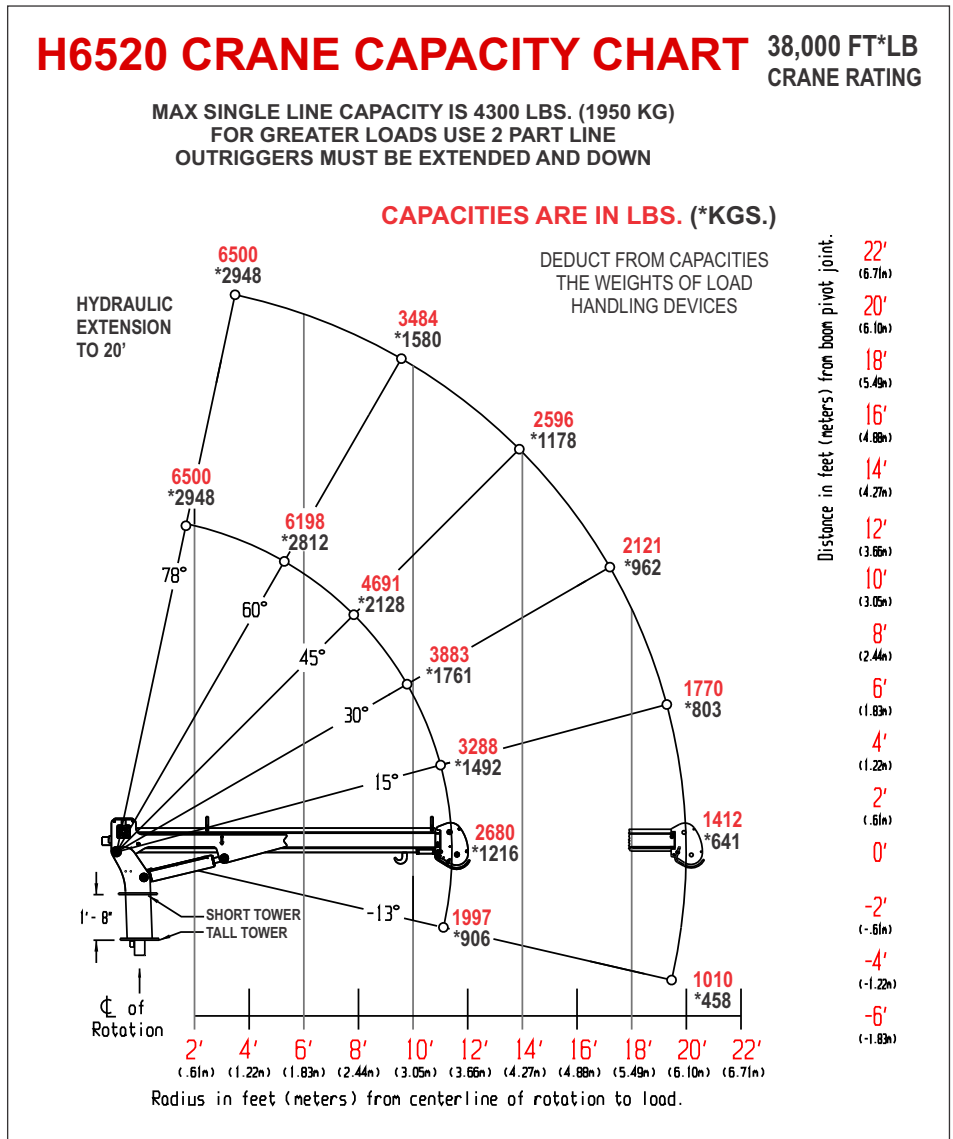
H6520 CRANE CAPACITY CHART 38,000 FT*LB CRANE RATING

MAX SINGLE LINE CAPACITY IS 4300 LBS. (1950 KG)
FOR GREATER LOADS USE 2 PART LINE
OUTRIGGERS MUST BE EXTENDED AND DOWN

CAPACITIES ARE IN LBS. (*KGS.)

DEDUCT FROM CAPACITIES THE WEIGHTS OF LOAD HANDLING DEVICES

HYDRAULIC EXTENSION TO 20'

6500
*2948

3484
*1580

2596
*1178

2121
*962

1770
*803

1412
*641

1010
*458

6500
*2948

6198
*2812

4691
*2128

3883
*1761

3288
*1492

2680
*1216

1997
*906

78°
60°
45°
30°
15°
-13°

1'-8"
SHORT TOWER
TALL TOWER

℄ of Rotation

2' (.61m) 4' (1.22m) 6' (1.83m) 8' (2.44m) 10' (3.05m) 12' (3.66m) 14' (4.27m) 16' (4.88m) 18' (5.49m) 20' (6.10m) 22' (6.71m)

Radius in feet (meters) from centerline of rotation to load.

Distance in feet (meters) from boom pivot joint.

22' (6.71m)
20' (6.10m)
18' (5.49m)
16' (4.88m)
14' (4.27m)
12' (3.66m)
10' (3.05m)
8' (2.44m)
6' (1.83m)
4' (1.22m)
2' (.61m)
0'
-2' (-.61m)
-4' (-1.22m)
-6' (-1.83m)